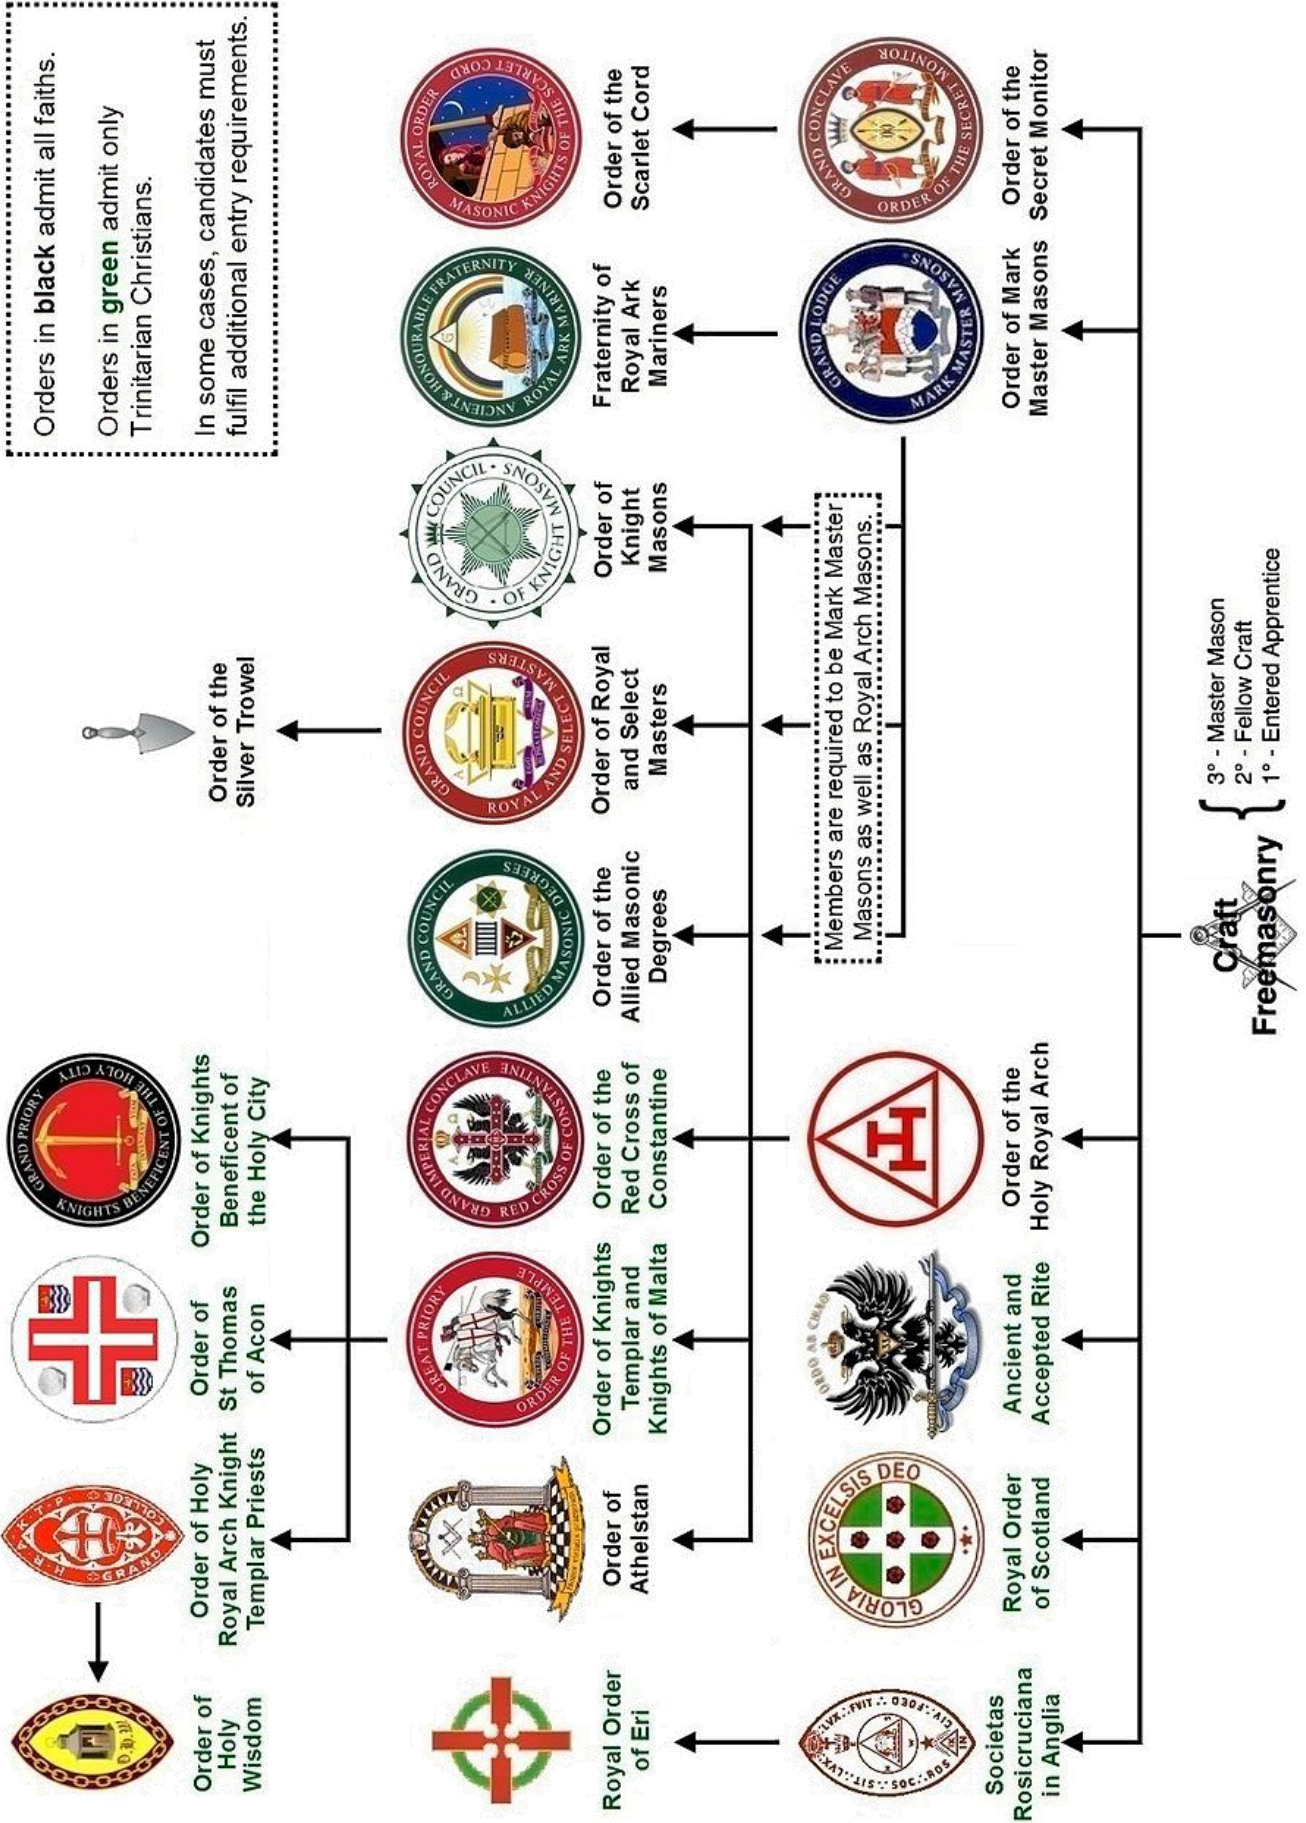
Orders in **black** admit all faiths.

Orders in **green** admit only Trinitarian Christians.

In some cases, candidates must fulfil additional entry requirements.

Craft Freemasonry

3° - Master Mason
2° - Fellow Craft
1° - Entered Apprentice

Order of the Secret Monitor

GRAND CONCLAVE ORDER OF THE SECRET MONITOR

Order of Mark Master Masons

GRAND LODGE MARK MASTER MASONS

Order of the Holy Royal Arch

Ancient and Accepted Rite

ORDO AB CHAO

Royal Order of Scotland

GLORIA IN EXCELSIS DEO

Societas Rosicruciana in Anglia

LVX FVIT SOC ROS IN ANG

Members are required to be Mark Master Masons as well as Royal Arch Masons.

Order of the Scarlet Cord

ROYAL ORDER MASONIC KNIGHTS OF THE SCARLET CORD

Fraternity of Royal Ark Mariners

ANCIENT & HONOURABLE FRATERNITY ROYAL ARK MARINER

Order of Knight Masons

GRAND COUNCIL OF KNIGHT MASONS

Order of Royal and Select Masters

GRAND COUNCIL ROYAL AND SELECT MASTERS

Order of the Silver Trowel

Order of the Allied Masonic Degrees

GRAND COUNCIL ALLIED MASONIC DEGREES

Order of the Red Cross of Constantine

GRAND IMPERIAL CONCLAVE GRAND RED CROSS OF CONSTANTINE

Order of Knights Templar and Knights of Malta

GREAT PRIORY ORDER OF THE TEMPLE

Order of Athelstan

Royal Order of Eri

Order of Knights Beneficent of the Holy City

GRAND PRIORY KNIGHTS BENEFICENT OF THE HOLY CITY

Order of St Thomas of Acon

Order of Holy Royal Arch Knight Templar Priests

H R A K T P GRAND COLLEGE

Order of Holy Wisdom

O.H.W.